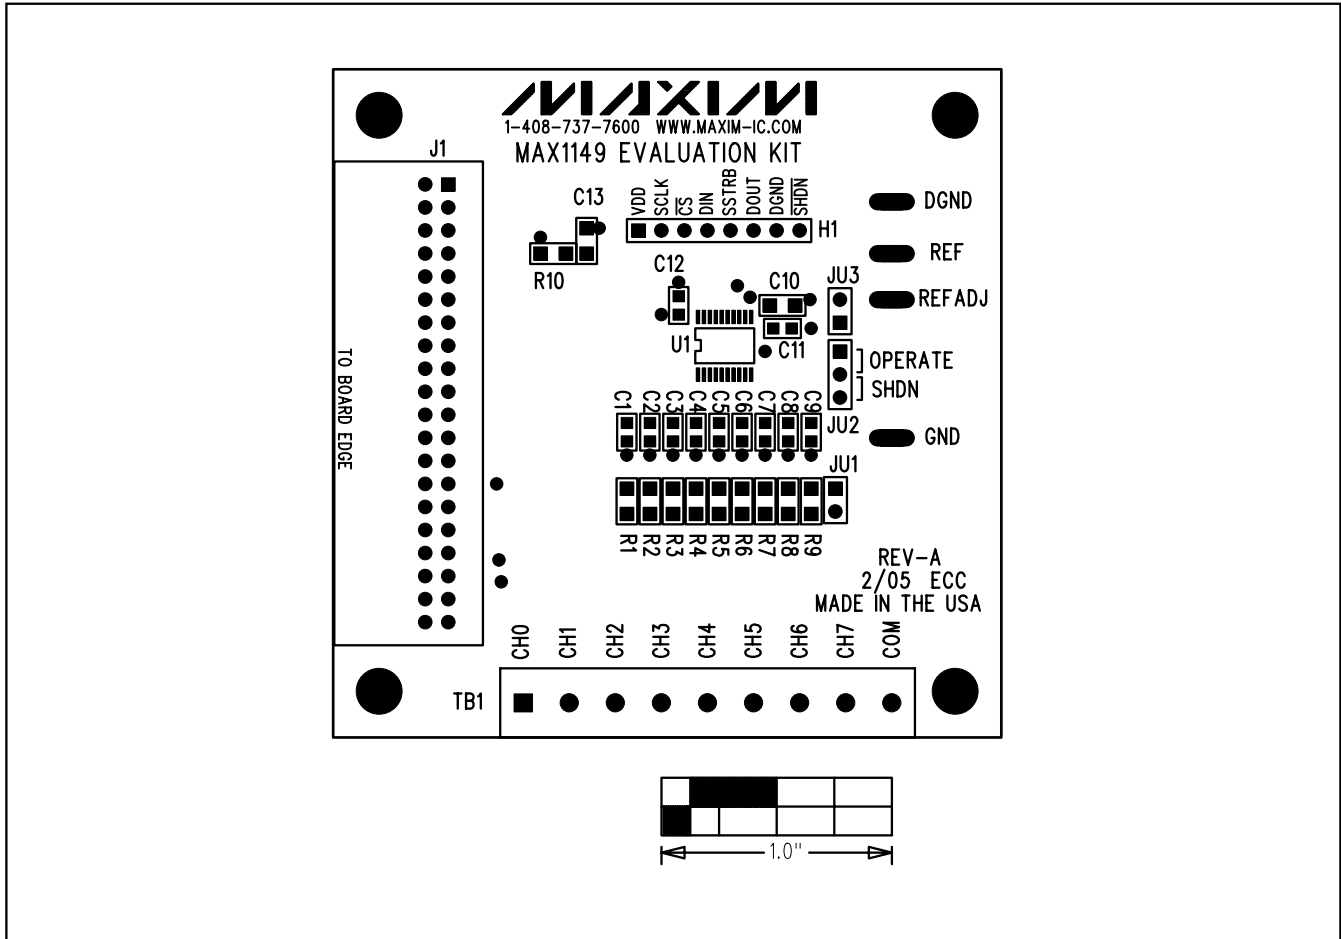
MAXIM
1-408-737-7600 WWW.MAXIM-IC.COM
MAX1149 EVALUATION KIT

J1

TO BOARD EDGE

C13

R10

VDD SCLK $\overline{CS}$ DIN SSTRB DOUT DGND $\overline{SHDN}$

H1

DGND

REF

REFADJ

C12

C10

JU3

U1

C11

OPERATE

SHDN

C1 C2 C3 C4 C5 C6 C7 C8 C9

JU2

GND

JU1

R1 R2 R3 R4 R5 R6 R7 R8 R9

REV-A
2/05 ECC
MADE IN THE USA

CH0 CH1 CH2 CH3 CH4 CH5 CH6 CH7 COM

TB1

1.0"